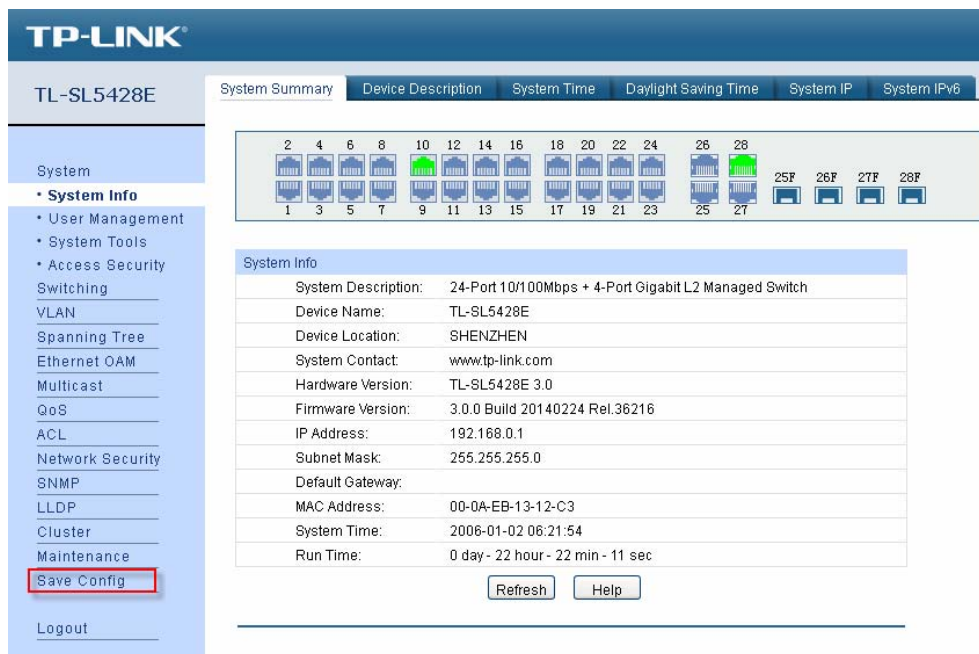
TP-LINK®

TL-SL5428E

System Summary | Device Description | System Time | Daylight Saving Time | System IP | System IPv6

System
• System Info
• User Management
• System Tools
• Access Security
Switching
VLAN
Spanning Tree
Ethernet OAM
Multicast
QoS
ACL
Network Security
SNMP
LLDP
Cluster
Maintenance
Save Config

Logout

2 4 6 8 10 12 14 16 18 20 22 24 26 28
1 3 5 7 9 11 13 15 17 19 21 23 25 27
25F 26F 27F 28F

| System Info | |
|---|---|
| System Description: | 24-Port 10/100Mbps + 4-Port Gigabit L2 Managed Switch |
| Device Name: | TL-SL5428E |
| Device Location: | SHENZHEN |
| System Contact: | www.tp-link.com |
| Hardware Version: | TL-SL5428E 3.0 |
| Firmware Version: | 3.0.0 Build 20140224 Rel.36216 |
| IP Address: | 192.168.0.1 |
| Subnet Mask: | 255.255.255.0 |
| Default Gateway: | |
| MAC Address: | 00-0A-EB-13-12-C3 |
| System Time: | 2006-01-02 06:21:54 |
| Run Time: | 0 day - 22 hour - 22 min - 11 sec |

Refresh Help